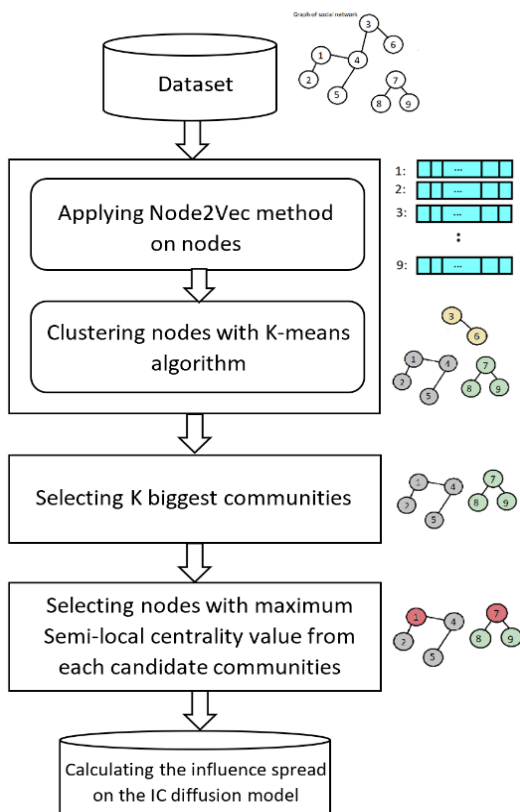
Graph of social network

3
6
1
4
2
5
7
8
9

Dataset

1: ...
2: ...
3: ...
:
9: ...

Applying Node2Vec method on nodes

Clustering nodes with K-means algorithm

3
6
1
4
2
5
7
8
9

Selecting K biggest communities

1
4
2
5
7
8
9

Selecting nodes with maximum Semi-local centrality value from each candidate communities

1
4
2
5
7
8
9

Calculating the influence spread on the IC diffusion model